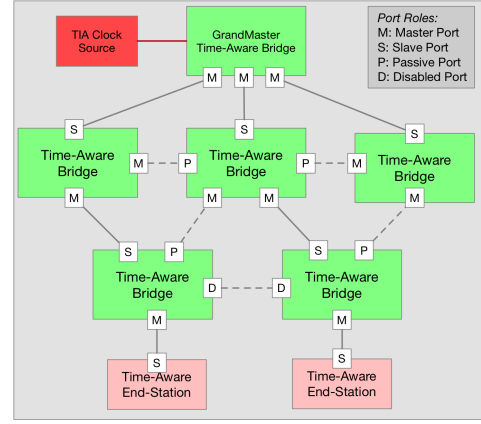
TIA Clock Source

GrandMaster Time-Aware Bridge

Port Roles:
M: Master Port
S: Slave Port
P: Passive Port
D: Disabled Port

M M M

S
Time-Aware Bridge
M M

S
Time-Aware Bridge
P P M M

S
Time-Aware Bridge
M M

S P
Time-Aware Bridge
D
M

S P
Time-Aware Bridge
D
M

S
Time-Aware End-Station

S
Time-Aware End-Station